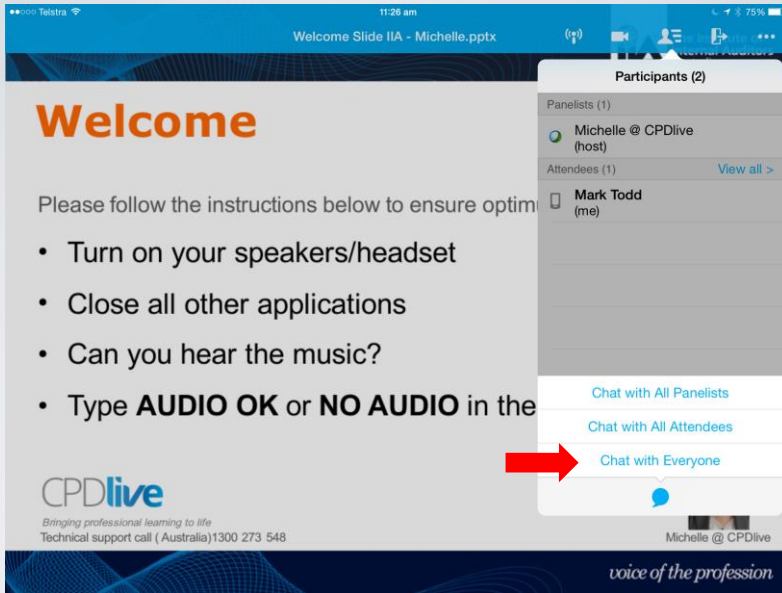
●●○○○ Telstra 11:26 am 75%

Welcome Slide IIA - Michelle.pptx

Internal Auditors

Welcome

Please follow the instructions below to ensure optimu

• Turn on your speakers/headset

• Close all other applications

• Can you hear the music?

• Type **AUDIO OK** or **NO AUDIO** in the

CPDlive
Bringing professional learning to life
Technical support call ( Australia)1300 273 548

Michelle @ CPDlive

voice of the profession

Participants (2)

Panelists (1)

Michelle @ CPDlive
(host)

Attendees (1) View all >

Mark Todd
(me)

Chat with All Panelists

Chat with All Attendees

Chat with Everyone